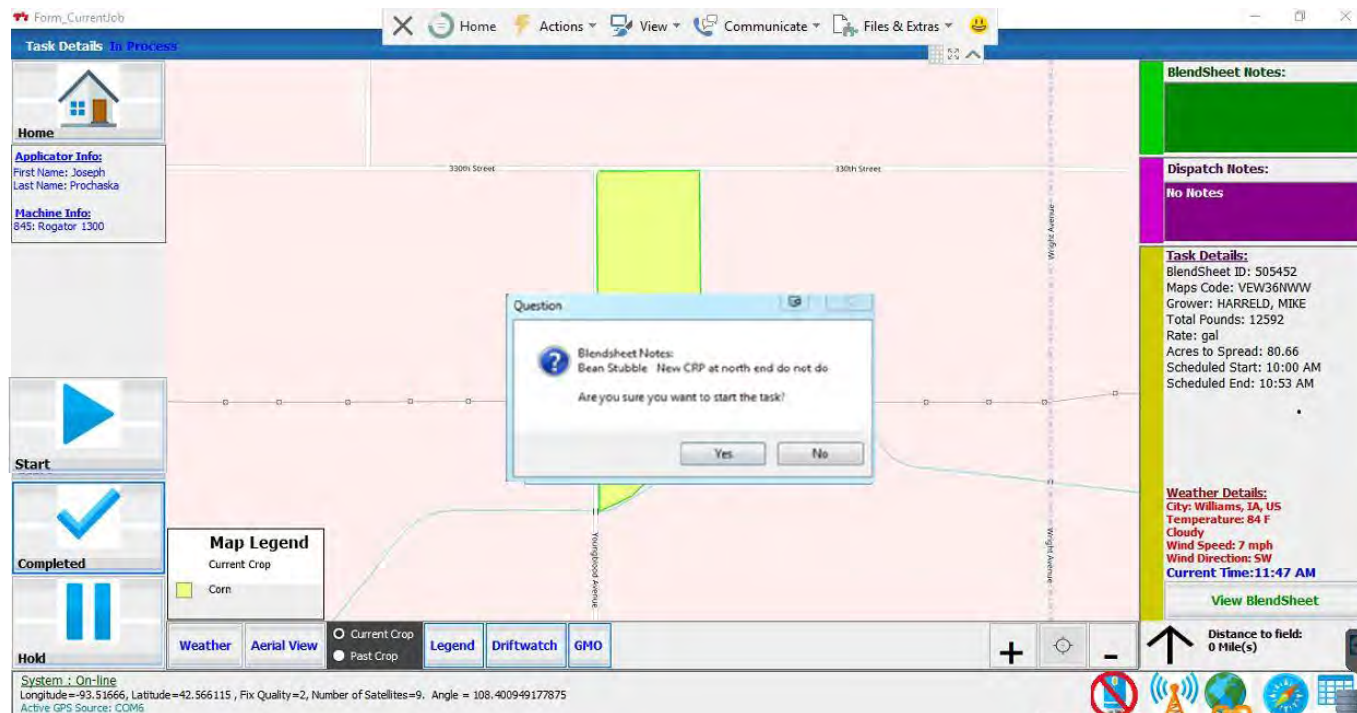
Form_CurrentJob

Home Actions View Communicate Files & Extras

Task Details In Process

Home

Applicator Info:
First Name: Joseph
Last Name: Prochaska

Machine Info:
845: Rogator 1300

330th Street

330th Street

Wright Avenue

Youngblood Avenue

Wright Avenue

Question

Blendsheet Notes:
Bean Stubble New CRP at north end do not do

Are you sure you want to start the task?

Yes

No

BlendSheet Notes:

Dispatch Notes:
No Notes

Task Details:
BlendSheet ID: 505452
Maps Code: VEW36NWW
Grower: HARRELD, MIKE
Total Pounds: 12592
Rate: gal
Acres to Spread: 80.66
Scheduled Start: 10:00 AM
Scheduled End: 10:53 AM

Weather Details:
City: Williams, IA, US
Temperature: 84 F
Cloudy
Wind Speed: 7 mph
Wind Direction: SW
Current Time:11:47 AM

View BlendSheet

Start

Completed

Hold

Map Legend
Current Crop
Corn

Weather Aerial View Current Crop Past Crop Legend Driftwatch GMO

+ -

Distance to field:
0 Mile(s)

System : On-line
Longitude=-93.51666, Latitude=42.566115 , Fix Quality=2, Number of Satellites=9. Angle = 108.400949177875
Active GPS Source: COM6